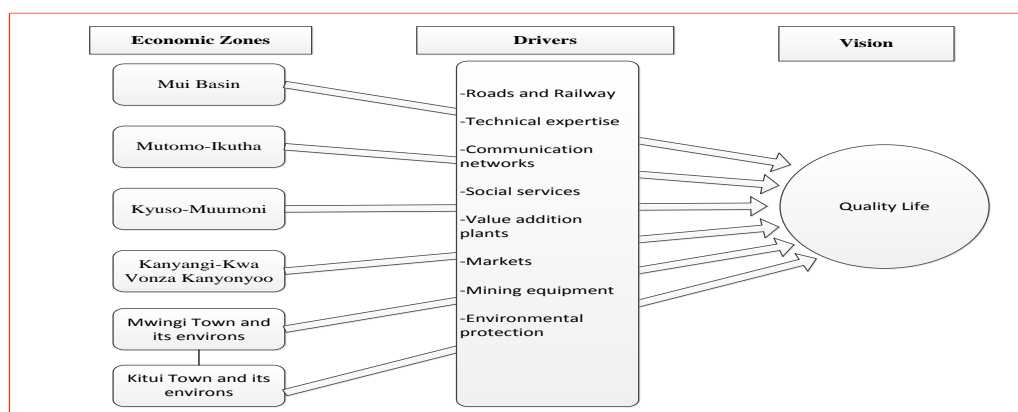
Economic Zones

Drivers

Vision

Mui Basin

Mutomo-Ikutha

Kyuso-Muumoni

Kanyangi-Kwa Vonza Kanyonyoo

Mwingi Town and its environs

Kitui Town and its environs

-Roads and Railway
-Technical expertise
-Communication networks
-Social services
-Value addition plants
-Markets
-Mining equipment
-Environmental protection

Quality Life